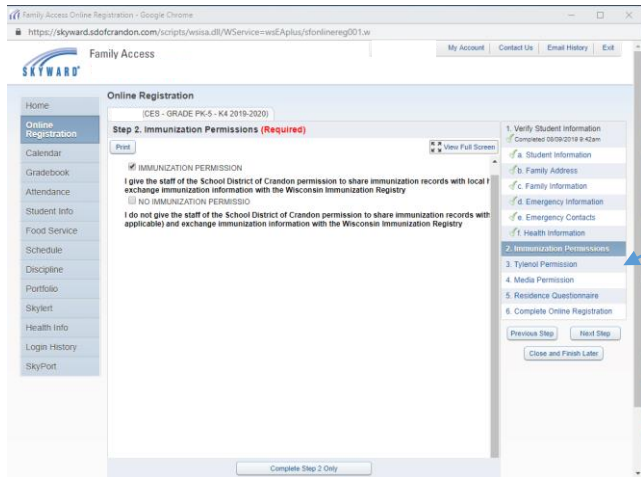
Family Access Online Registration - Google Chrome

https://skyward.sdofcrandon.com/scripts/wsisa.dll/WService=wsEAplus/sfonlinereg001.w

SKYWARD

Family Access

My Account | Contact Us | Email History | Exit

Home
Online Registration
Calendar
Gradebook
Attendance
Student Info
Food Service
Schedule
Discipline
Portfolio
Skylert
Health Info
Login History
SkyPort

Online Registration

(CES - GRADE PK-5 - K4 2019-2020)

Step 2. Immunization Permissions (Required)

Print

View Full Screen

IMMUNIZATION PERMISSION

I give the staff of the School District of Crandon permission to share immunization records with local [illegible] exchange immunization information with the Wisconsin Immunization Registry

NO IMMUNIZATION PERMISSIO

I do not give the staff of the School District of Crandon permission to share immunization records with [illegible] applicable) and exchange immunization information with the Wisconsin Immunization Registry

1. Verify Student Information
Completed 09/09/2019 9:42am
a. Student Information
b. Family Address
c. Family Information
d. Emergency Information
e. Emergency Contacts
f. Health Information
2. Immunization Permissions
3. Tylenol Permission
4. Media Permission
5. Residence Questionnaire
6. Complete Online Registration

Previous Step
Next Step
Close and Finish Later

Complete Step 2 Only